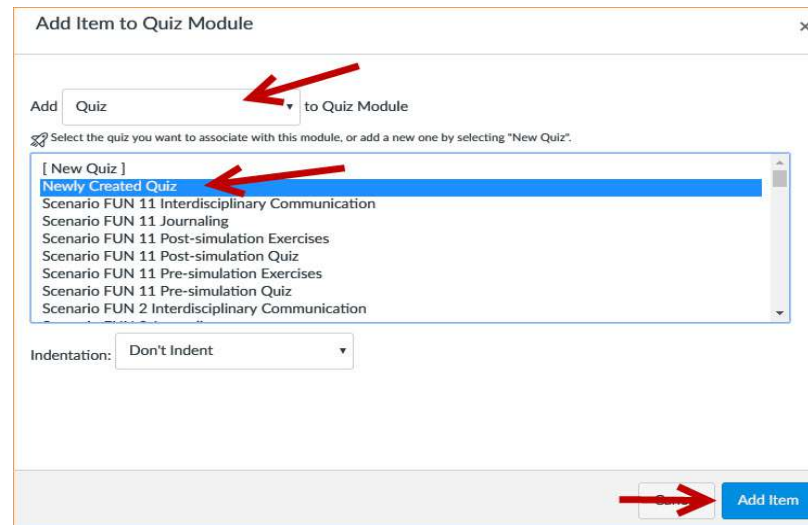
Add Item to Quiz Module

×

Add Quiz to Quiz Module

Select the quiz you want to associate with this module, or add a new one by selecting "New Quiz".

[ New Quiz ]
Newly Created Quiz
Scenario FUN 11 Interdisciplinary Communication
Scenario FUN 11 Journaling
Scenario FUN 11 Post-simulation Exercises
Scenario FUN 11 Post-simulation Quiz
Scenario FUN 11 Pre-simulation Exercises
Scenario FUN 11 Pre-simulation Quiz
Scenario FUN 2 Interdisciplinary Communication
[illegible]

Indentation: Don't Indent

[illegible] Add Item